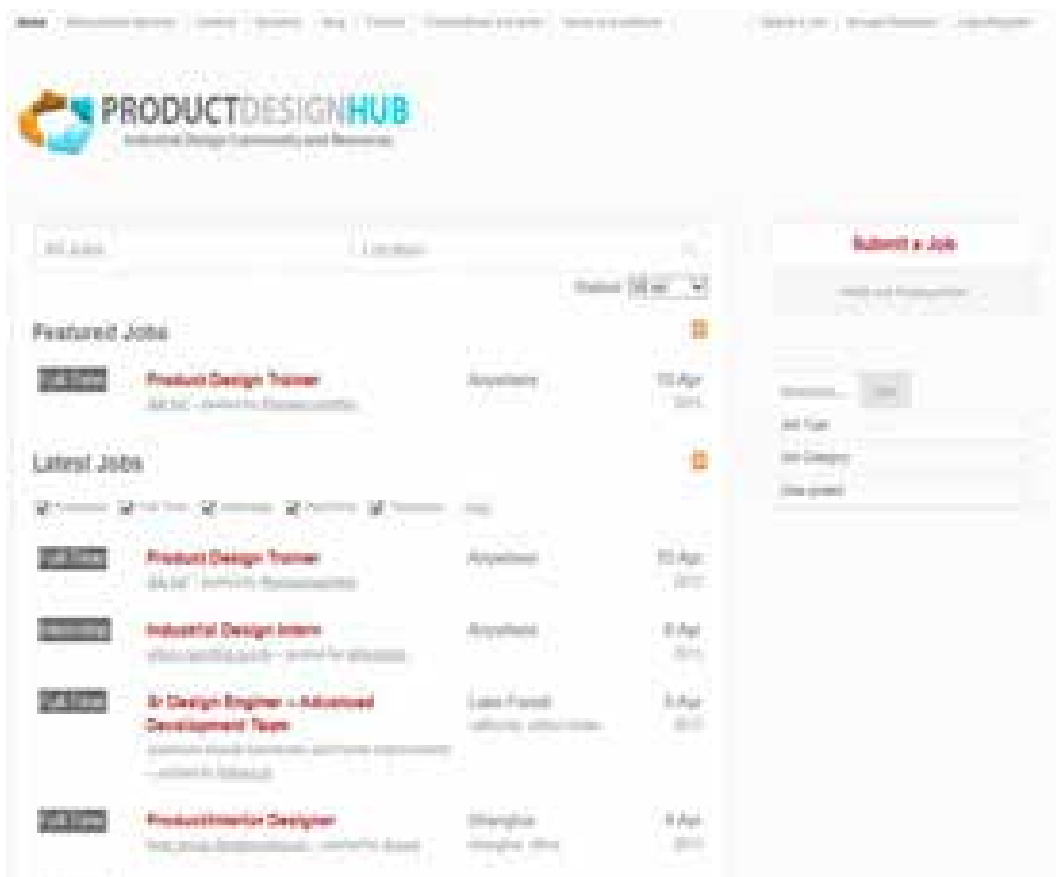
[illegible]

PRODUCTDESIGNHUB
Industrial Design Community and Resources

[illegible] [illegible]

Submit a Job

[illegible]

Featured Jobs

Full-Time Product Design Trainer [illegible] Anywhere 15 Apr 2015

Latest Jobs

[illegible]

Full-Time Product Design Trainer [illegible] Anywhere 15 Apr 2015

Internship Industrial Design Intern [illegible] Anywhere 8 Apr 2015

Full-Time Sr Design Engineer – Advanced Development Team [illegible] Lake Forest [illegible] 5 Apr 2015

Full-Time Product/Interior Designer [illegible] Shanghai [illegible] 4 Apr 2015

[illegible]
Job Type
Job Category
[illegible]